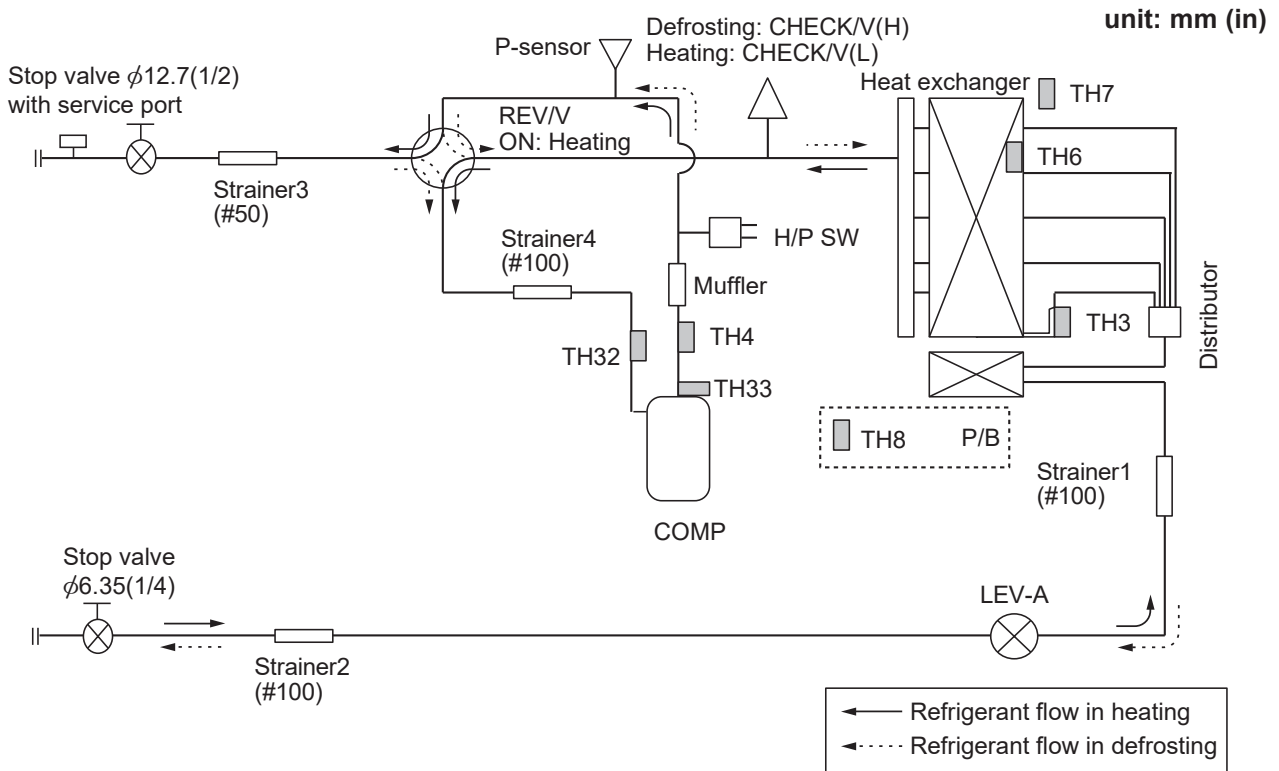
unit: mm (in)

Defrosting: CHECK/V(H)
Heating: CHECK/V(L)

P-sensor

Stop valve $\phi$12.7(1/2)
with service port

REV/V
ON: Heating

Heat exchanger

TH7

TH6

Strainer3
(#50)

Strainer4
(#100)

H/P SW

Muffler

Distributor

TH3

TH32

TH4

TH33

TH8

P/B

Strainer1
(#100)

COMP

Stop valve
$\phi$6.35(1/4)

LEV-A

Strainer2
(#100)

Refrigerant flow in heating
Refrigerant flow in defrosting